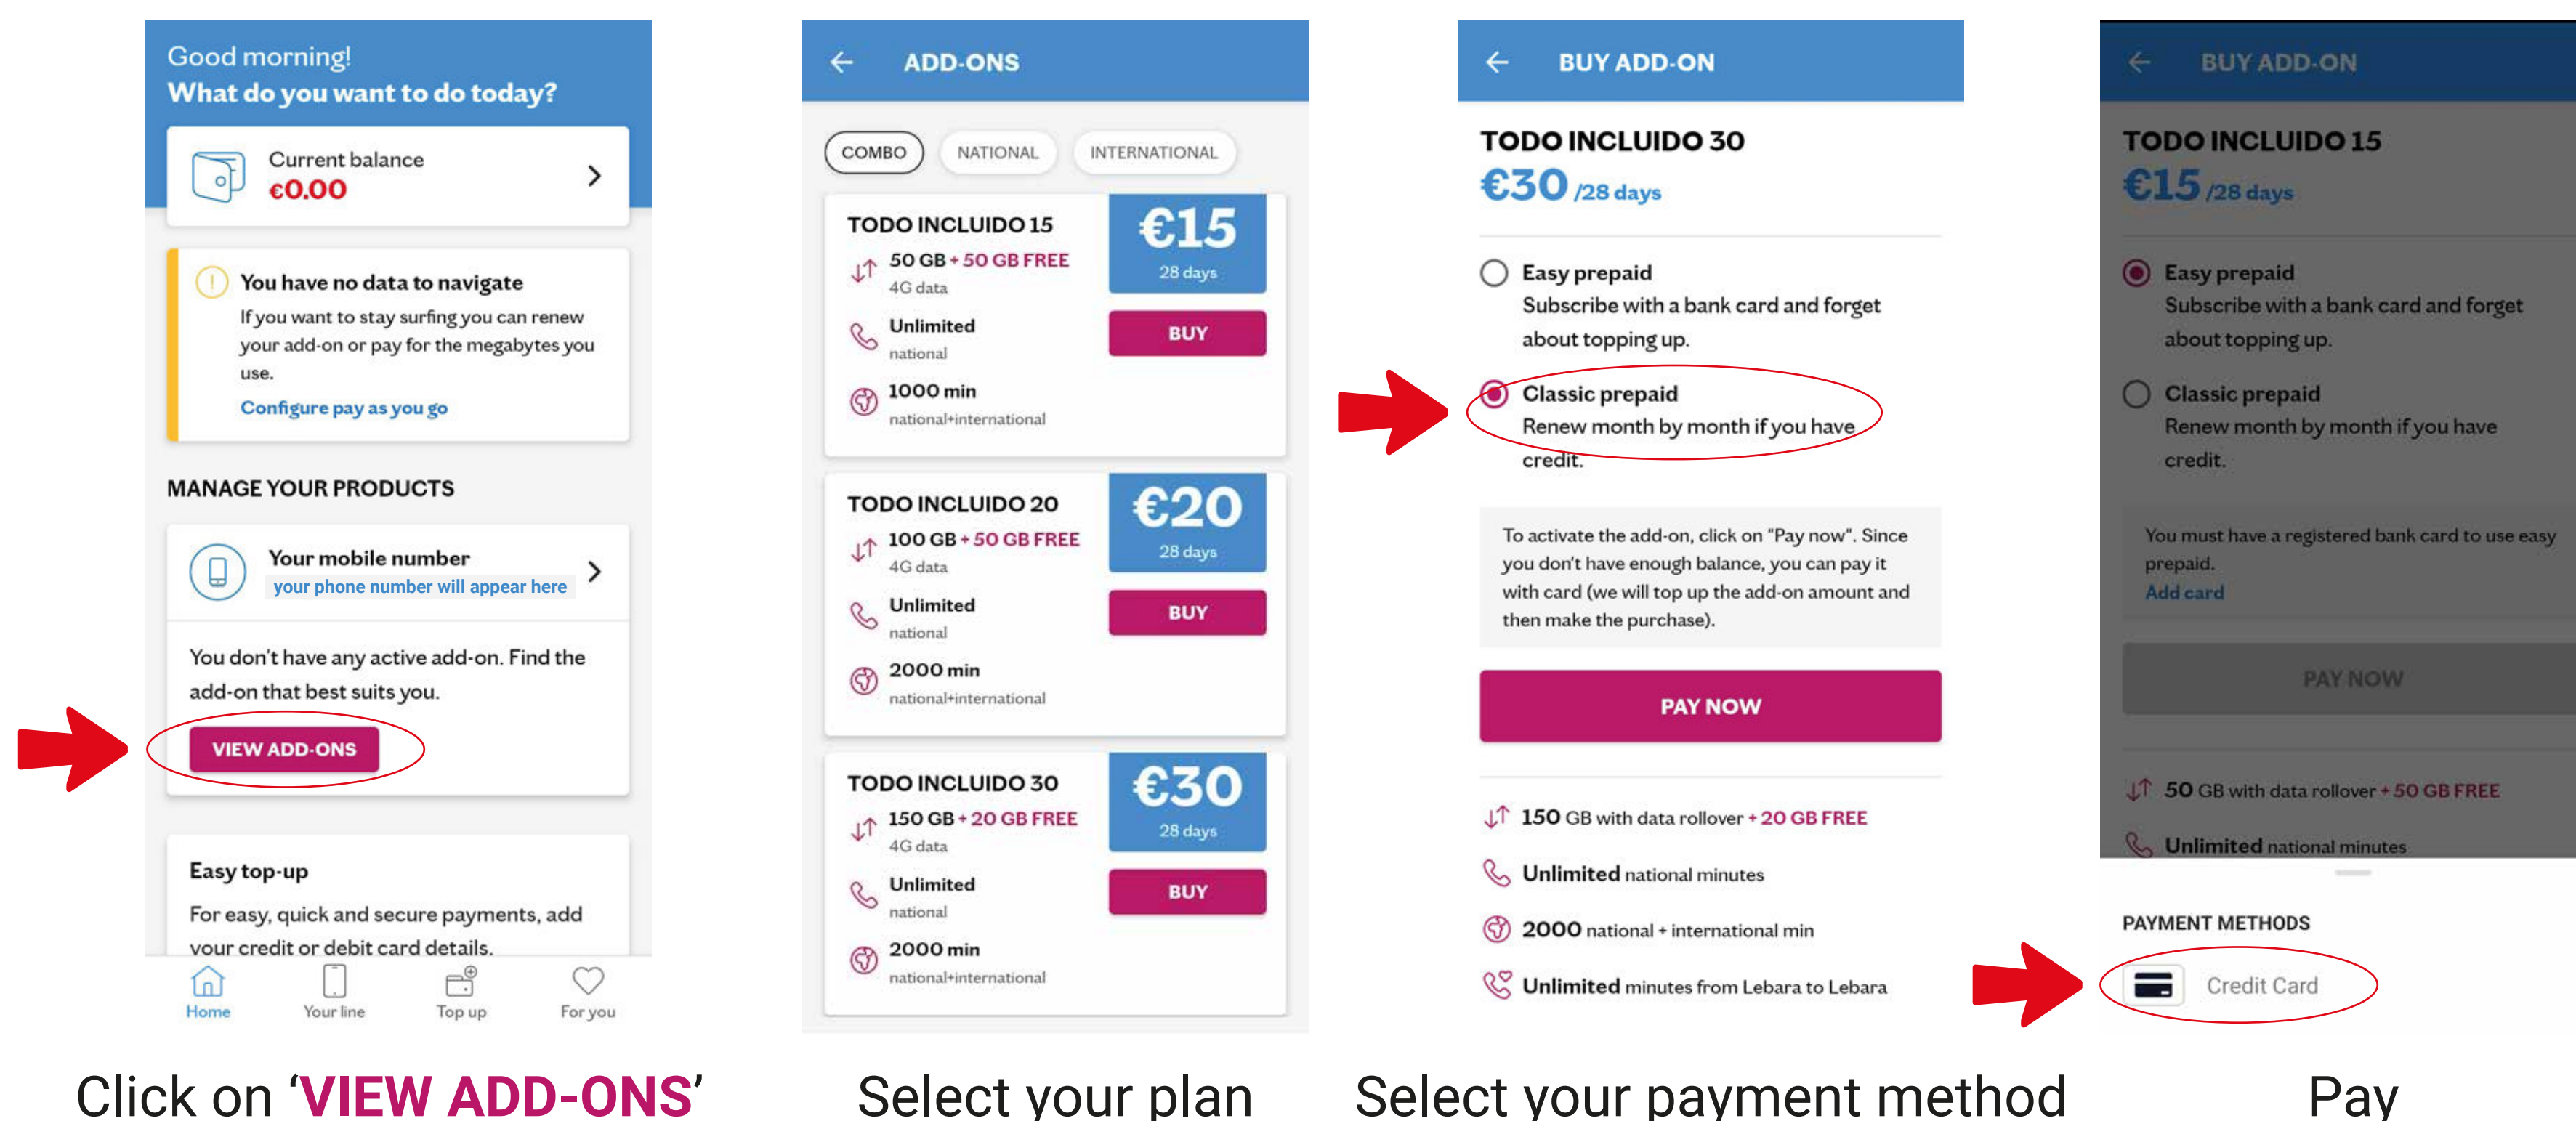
Good morning!
What do you want to do today?

Current balance
€0.00

You have no data to navigate
If you want to stay surfing you can renew your add-on or pay for the megabytes you use.
Configure pay as you go

MANAGE YOUR PRODUCTS

Your mobile number
your phone number will appear here

You don't have any active add-on. Find the add-on that best suits you.

VIEW ADD-ONS

Easy top-up
For easy, quick and secure payments, add your credit or debit card details.

Home
Your line
Top up
For you

Click on 'VIEW ADD-ONS'

ADD-ONS

COMBO
NATIONAL
INTERNATIONAL

TODO INCLUIDO 15
50 GB + 50 GB FREE
4G data
Unlimited
national
1000 min
national+international
€15
28 days
BUY

TODO INCLUIDO 20
100 GB + 50 GB FREE
4G data
Unlimited
national
2000 min
national+international
€20
28 days
BUY

TODO INCLUIDO 30
150 GB + 20 GB FREE
4G data
Unlimited
national
2000 min
national+international
€30
28 days
BUY

Select your plan

BUY ADD-ON

TODO INCLUIDO 30
€30 /28 days

Easy prepaid
Subscribe with a bank card and forget about topping up.

Classic prepaid
Renew month by month if you have credit.

To activate the add-on, click on "Pay now". Since you don't have enough balance, you can pay it with card (we will top up the add-on amount and then make the purchase).

PAY NOW

150 GB with data rollover + 20 GB FREE
Unlimited national minutes
2000 national + international min
Unlimited minutes from Lebara to Lebara

Select your payment method

BUY ADD-ON

TODO INCLUIDO 15
€15 /28 days

Easy prepaid
Subscribe with a bank card and forget about topping up.

Classic prepaid
Renew month by month if you have credit.

You must have a registered bank card to use easy prepaid.
Add card

PAY NOW

50 GB with data rollover + 50 GB FREE
Unlimited national minutes

PAYMENT METHODS
Credit Card

Pay